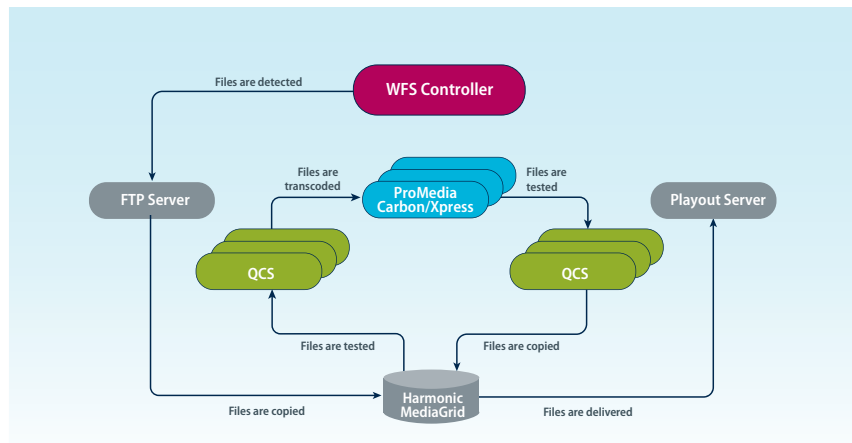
Files are detected

WFS Controller

FTP Server

Files are transcoded

ProMedia Carbon/Xpress

Files are tested

Playout Server

QCS

QCS

Files are tested

Files are copied

Harmonic MediaGrid

Files are copied

Files are delivered